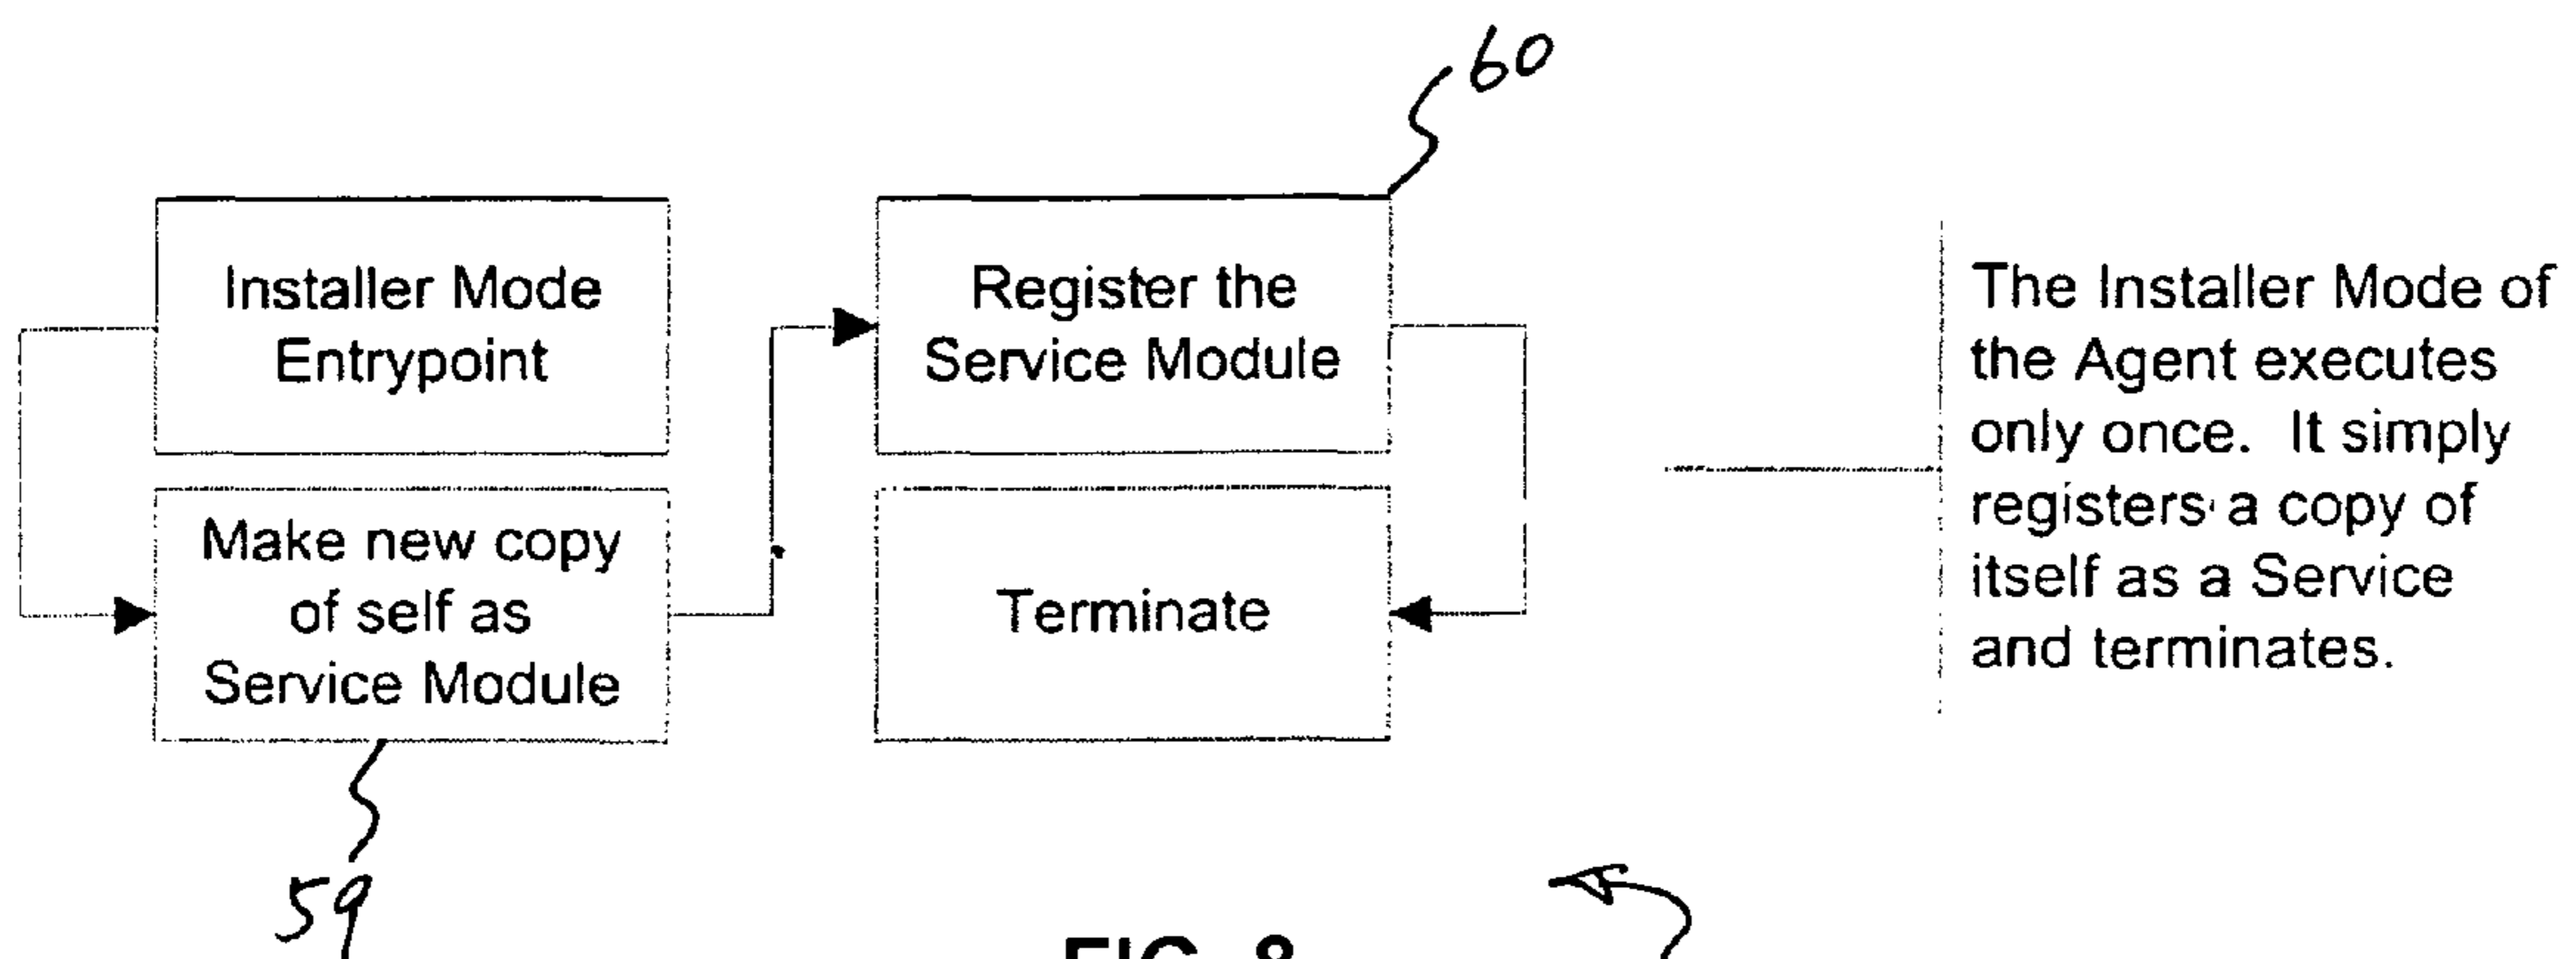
60

Installer Mode Entrypoint

Make new copy of self as Service Module

Register the Service Module

Terminate

The Installer Mode of the Agent executes only once. It simply registers a copy of itself as a Service and terminates.

59

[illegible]